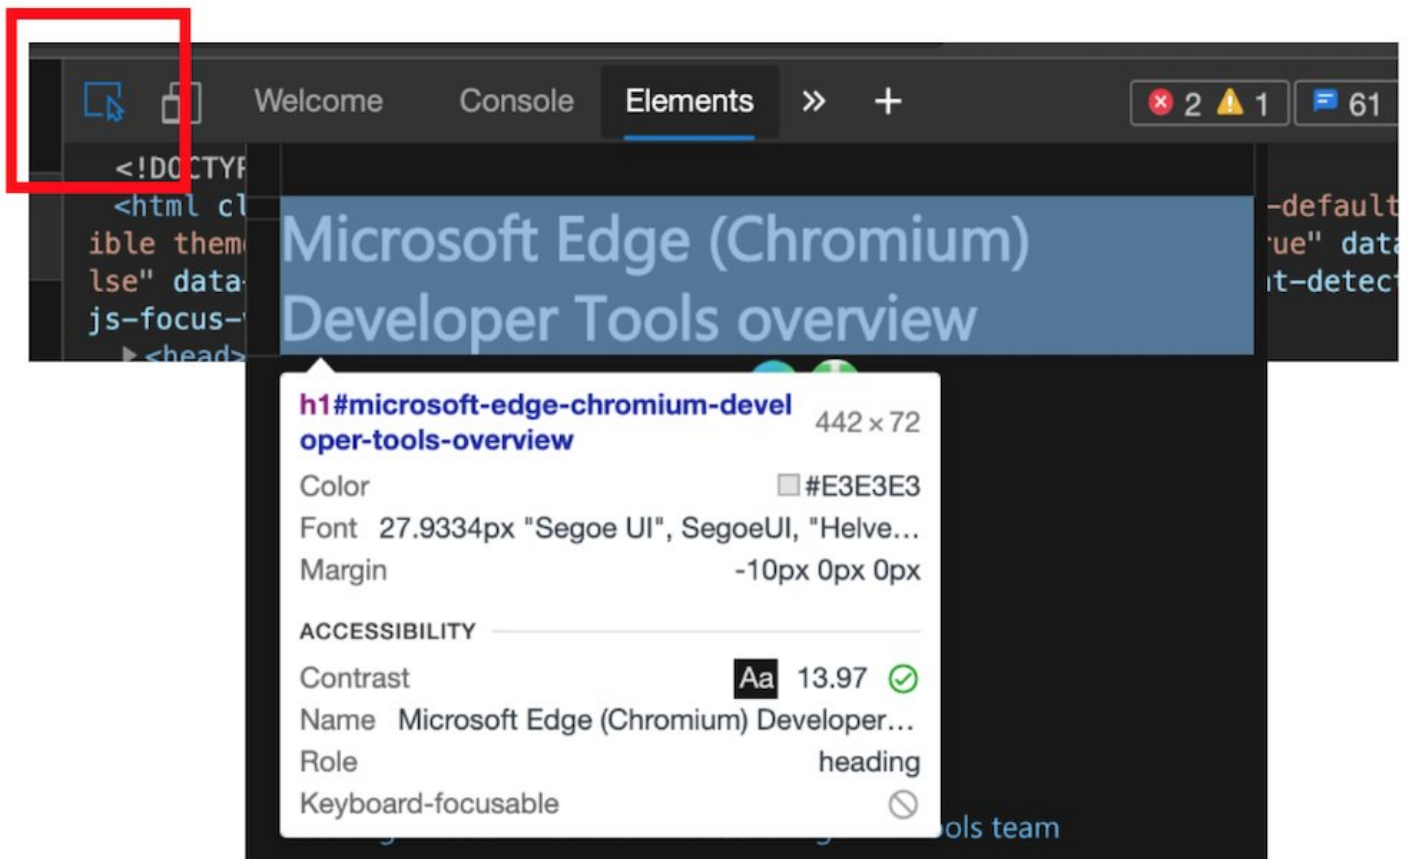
Welcome Console Elements » +

2 1 61

<!DOCTYP
<html cl
ible them
lse" data
js-focus-
<head>

-default
ue" data
t-detec

Microsoft Edge (Chromium) Developer Tools overview

h1#microsoft-edge-chromium-developer-tools-overview 442 × 72

Color #E3E3E3
Font 27.9334px "Segoe UI", SegoeUI, "Helve…
Margin -10px 0px 0px

ACCESSIBILITY
Contrast Aa 13.97
Name Microsoft Edge (Chromium) Developer…
Role heading
Keyboard-focusable

ols team